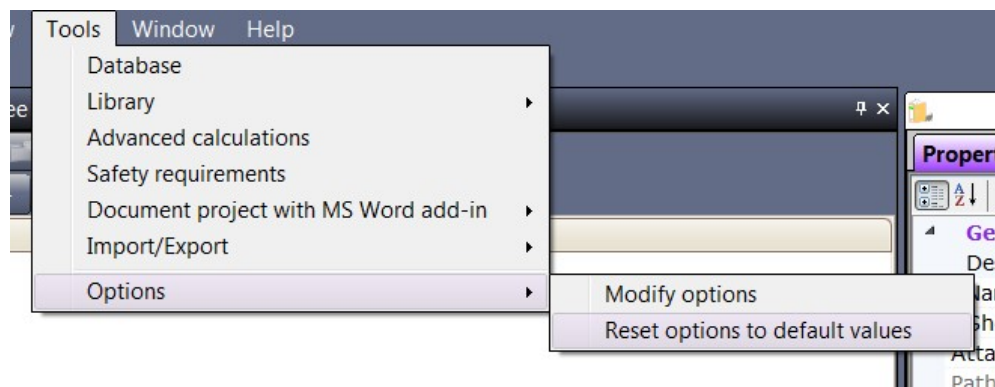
Tools Window Help
Database
Library
Advanced calculations
Safety requirements
Document project with MS Word add-in
Import/Export
Options
Modify options
Reset options to default values
Propert
Ge
De
Na
Sh
Atta
Path